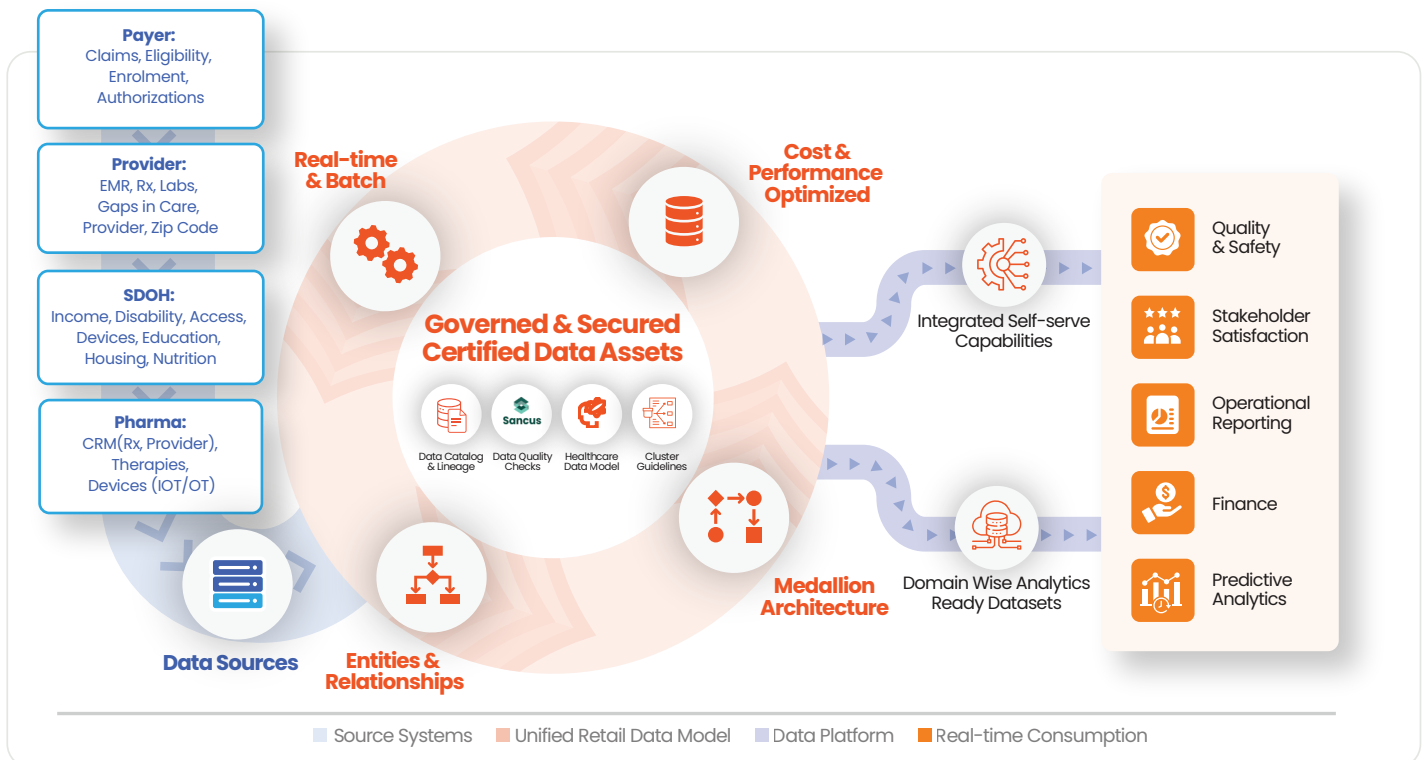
Payer:
Claims, Eligibility, Enrolment, Authorizations

Provider:
EMR, Rx, Labs, Gaps in Care, Provider, Zip Code

SDOH:
Income, Disability, Access, Devices, Education, Housing, Nutrition

Pharma:
CRM(Rx, Provider), Therapies, Devices (IOT/OT)

Data Sources

Real-time & Batch

Cost & Performance Optimized

Governed & Secured Certified Data Assets

Data Catalog & Lineage

Sancus

Data Quality Checks

Healthcare Data Model

Cluster Guidelines

Medallion Architecture

Entities & Relationships

Integrated Self-serve Capabilities

Domain Wise Analytics Ready Datasets

Quality & Safety

Stakeholder Satisfaction

Operational Reporting

Finance

Predictive Analytics

Source Systems
Unified Retail Data Model
Data Platform
Real-time Consumption